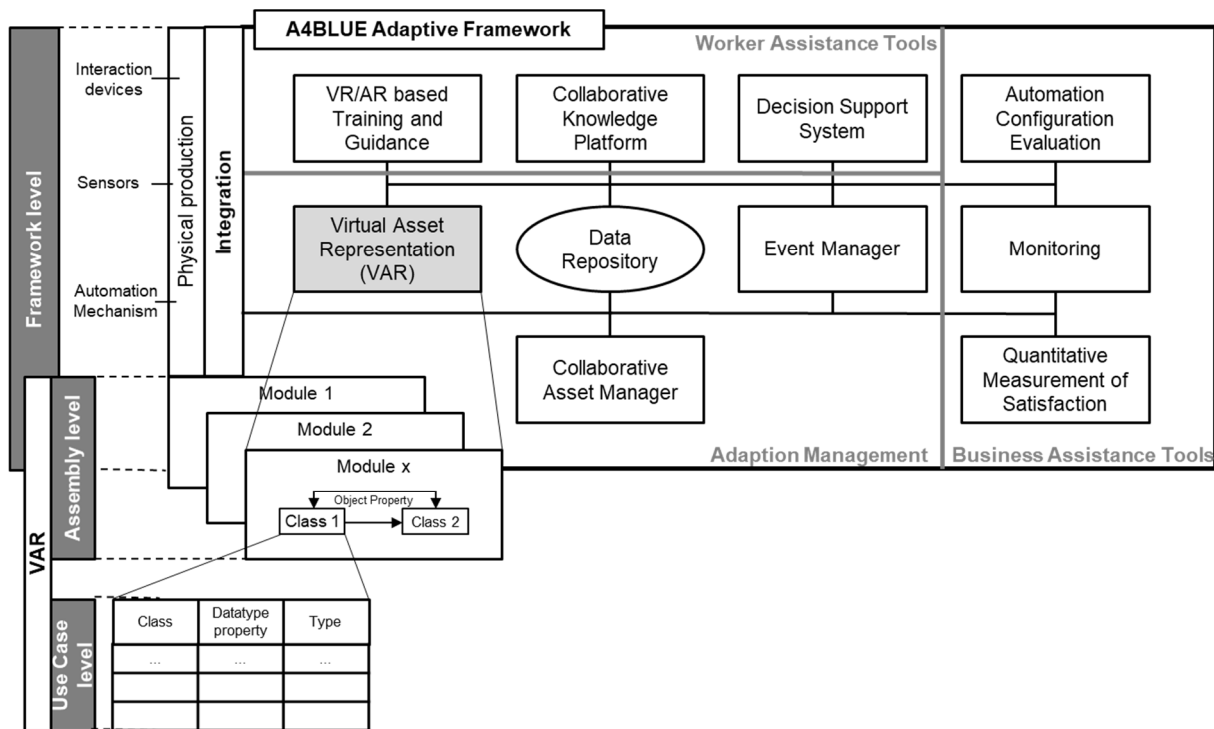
A4BLUE Adaptive Framework

Worker Assistance Tools

Framework level

Interaction devices

Sensors

Automation Mechanism

Physical production

Integration

VR/AR based Training and Guidance

Collaborative Knowledge Platform

Decision Support System

Automation Configuration Evaluation

Virtual Asset Representation (VAR)

Data Repository

Event Manager

Monitoring

Collaborative Asset Manager

Quantitative Measurement of Satisfaction

Adaption Management

Business Assistance Tools

VAR

Assembly level

Module 1

Module 2

Module x

Object Property

Class 1

Class 2

Use Case level

| Class | Datatype property | Type |
|---|---|---|
| ... | ... | ... |
| | | |
| | | |